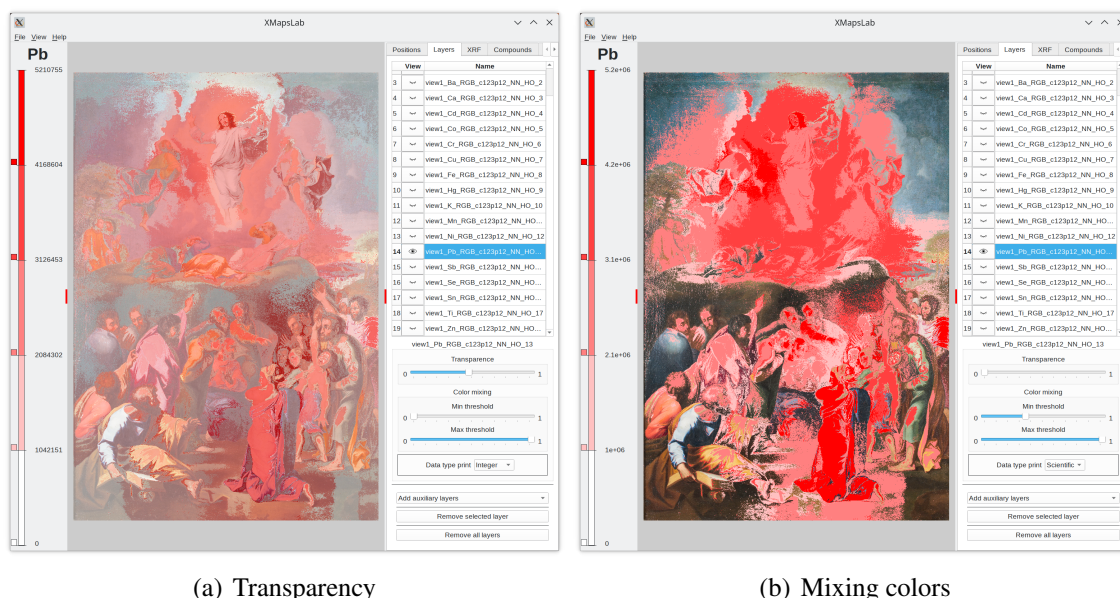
XMapsLab

File View Help

Pb

5210755

4168604

3126453

2084302

1042151

0

Positions Layers XRF Compounds

| View | Name |
|---|---|
| 3 | view1_Ba_RGB_c123p12_NN_HO_2 |
| 4 | view1_Ca_RGB_c123p12_NN_HO_3 |
| 5 | view1_Cd_RGB_c123p12_NN_HO_4 |
| 6 | view1_Co_RGB_c123p12_NN_HO_5 |
| 7 | view1_Cr_RGB_c123p12_NN_HO_6 |
| 8 | view1_Cu_RGB_c123p12_NN_HO_7 |
| 9 | view1_Fe_RGB_c123p12_NN_HO_8 |
| 10 | view1_Hg_RGB_c123p12_NN_HO_9 |
| 11 | view1_K_RGB_c123p12_NN_HO_10 |
| 12 | view1_Mn_RGB_c123p12_NN_HO... |
| 13 | view1_Ni_RGB_c123p12_NN_HO_12 |
| 14 | view1_Pb_RGB_c123p12_NN_HO... |
| 15 | view1_Sb_RGB_c123p12_NN_HO... |
| 16 | view1_Se_RGB_c123p12_NN_HO... |
| 17 | view1_Sn_RGB_c123p12_NN_HO... |
| 18 | view1_Ti_RGB_c123p12_NN_HO_17 |
| 19 | view1_Zn_RGB_c123p12_NN_HO... |

view1_Pb_RGB_c123p12_NN_HO_13

Transparence
0 1

Color mixing

Min threshold
0 1

Max threshold
0 1

Data type print Integer

Add auxiliary layers

Remove selected layer

Remove all layers

(a) Transparency

XMapsLab

File View Help

Pb

5.2e+06

4.2e+06

3.1e+06

2.1e+06

1e+06

0

Positions Layers XRF Compounds

| View | Name |
|---|---|
| 3 | view1_Ba_RGB_c123p12_NN_HO_2 |
| 4 | view1_Ca_RGB_c123p12_NN_HO_3 |
| 5 | view1_Cd_RGB_c123p12_NN_HO_4 |
| 6 | view1_Co_RGB_c123p12_NN_HO_5 |
| 7 | view1_Cr_RGB_c123p12_NN_HO_6 |
| 8 | view1_Cu_RGB_c123p12_NN_HO_7 |
| 9 | view1_Fe_RGB_c123p12_NN_HO_8 |
| 10 | view1_Hg_RGB_c123p12_NN_HO_9 |
| 11 | view1_K_RGB_c123p12_NN_HO_10 |
| 12 | view1_Mn_RGB_c123p12_NN_HO... |
| 13 | view1_Ni_RGB_c123p12_NN_HO_12 |
| 14 | view1_Pb_RGB_c123p12_NN_HO... |
| 15 | view1_Sb_RGB_c123p12_NN_HO... |
| 16 | view1_Se_RGB_c123p12_NN_HO... |
| 17 | view1_Sn_RGB_c123p12_NN_HO... |
| 18 | view1_Ti_RGB_c123p12_NN_HO_17 |
| 19 | view1_Zn_RGB_c123p12_NN_HO... |

view1_Pb_RGB_c123p12_NN_HO_13

Transparence
0 1

Color mixing

Min threshold
0 1

Max threshold
0 1

Data type print Scientific

Add auxiliary layers

Remove selected layer

Remove all layers

(b) Mixing colors